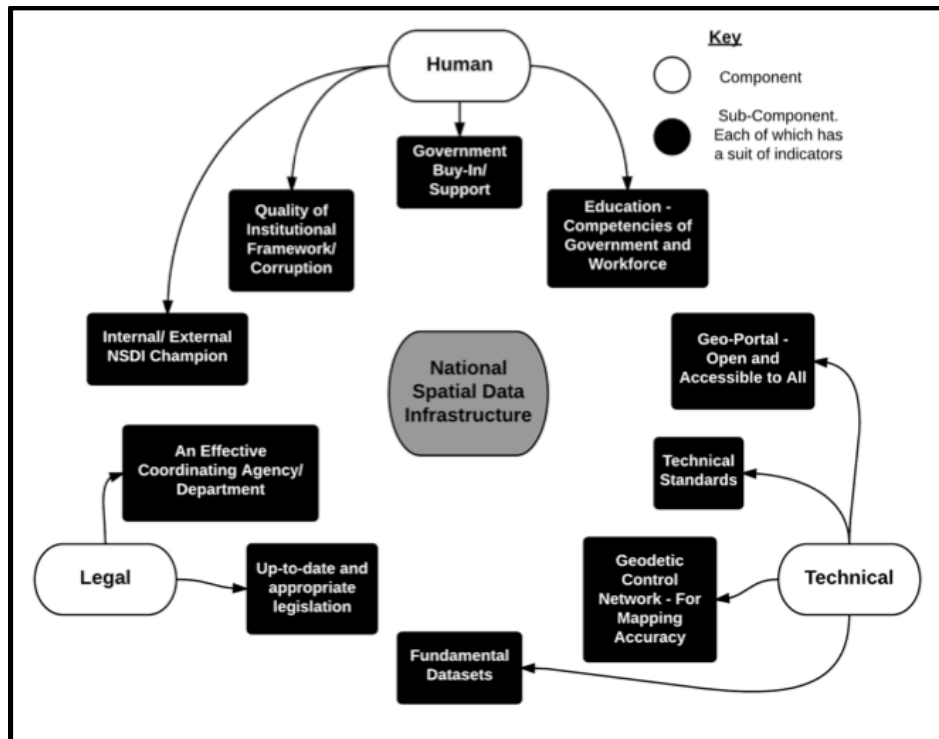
Human

Key

Component

Sub-Component. Each of which has a suit of indicators

Government Buy-In/ Support

Quality of Institutional Framework/ Corruption

Education - Competencies of Government and Workforce

Internal/ External NSDI Champion

National Spatial Data Infrastructure

Geo-Portal - Open and Accessible to All

An Effective Coordinating Agency/ Department

Technical Standards

Legal

Up-to-date and appropriate legislation

Geodetic Control Network - For Mapping Accuracy

Technical

Fundamental Datasets